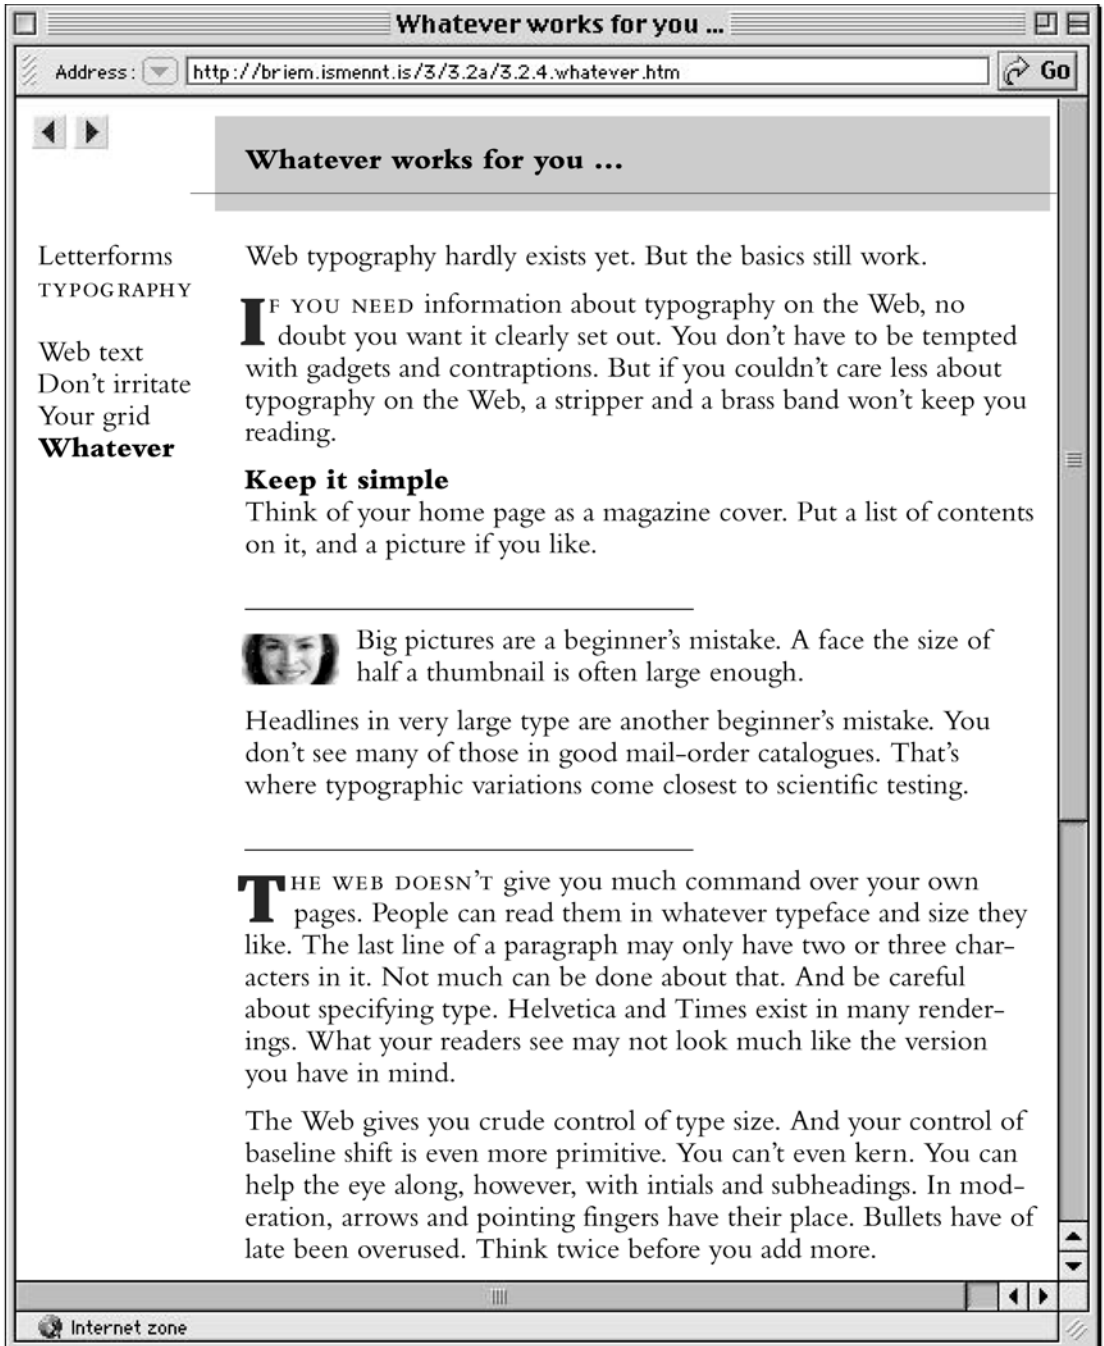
Whatever works for you ...

Address: http://briem.ismennt.is/3/3.2a/3.2.4.whatever.htm Go

Whatever works for you ...

Letterforms
TYPOGRAPHY

Web text
Don't irritate
Your grid
**Whatever**

Web typography hardly exists yet. But the basics still work.

IF YOU NEED information about typography on the Web, no doubt you want it clearly set out. You don't have to be tempted with gadgets and contraptions. But if you couldn't care less about typography on the Web, a stripper and a brass band won't keep you reading.

**Keep it simple**
Think of your home page as a magazine cover. Put a list of contents on it, and a picture if you like.

Big pictures are a beginner's mistake. A face the size of half a thumbnail is often large enough.

Headlines in very large type are another beginner's mistake. You don't see many of those in good mail-order catalogues. That's where typographic variations come closest to scientific testing.

THE WEB DOESN'T give you much command over your own pages. People can read them in whatever typeface and size they like. The last line of a paragraph may only have two or three characters in it. Not much can be done about that. And be careful about specifying type. Helvetica and Times exist in many renderings. What your readers see may not look much like the version you have in mind.

The Web gives you crude control of type size. And your control of baseline shift is even more primitive. You can't even kern. You can help the eye along, however, with intials and subheadings. In moderation, arrows and pointing fingers have their place. Bullets have of late been overused. Think twice before you add more.

Internet zone